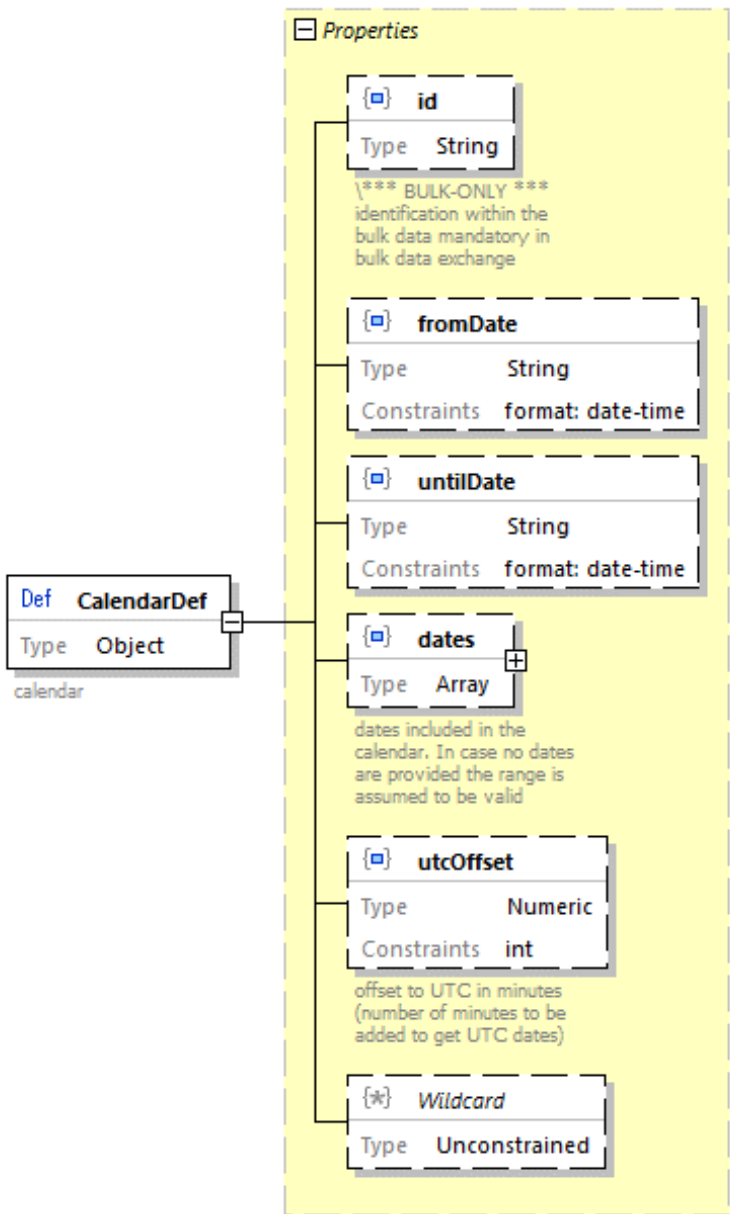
Properties

id
Type String
\*** BULK-ONLY *** identification within the bulk data mandatory in bulk data exchange

fromDate
Type String
Constraints format: date-time

untilDate
Type String
Constraints format: date-time

Def CalendarDef
Type Object
calendar

dates
Type Array
dates included in the calendar. In case no dates are provided the range is assumed to be valid

utcOffset
Type Numeric
Constraints int
offset to UTC in minutes (number of minutes to be added to get UTC dates)

Wildcard
Type Unconstrained